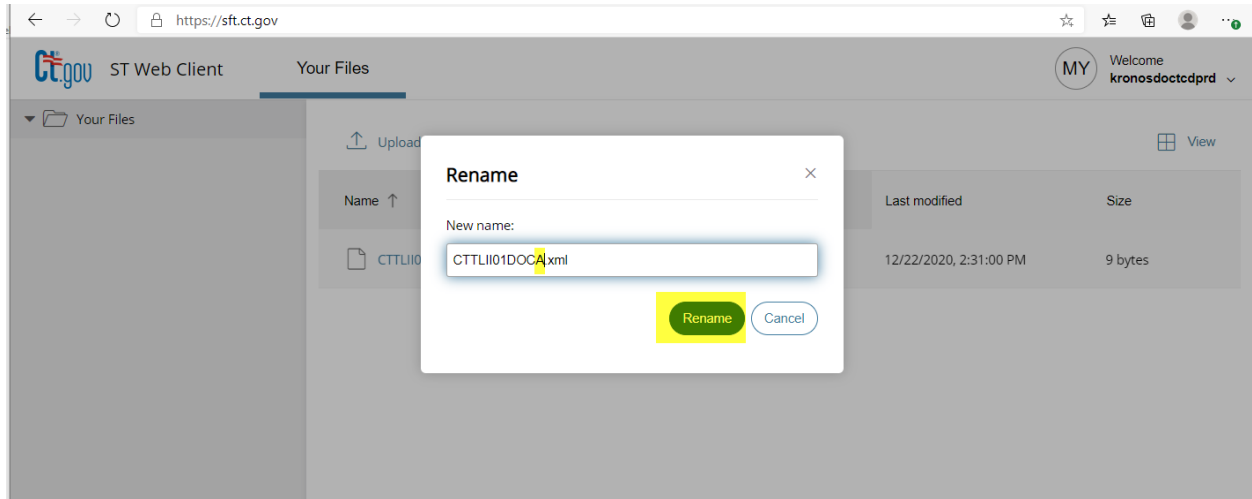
https://sft.ct.gov

CT.gov ST Web Client Your Files

MY Welcome kronosdoctcdprd

Your Files

Upload

View

Name ↑

Last modified

Size

CTTLI0

12/22/2020, 2:31:00 PM

9 bytes

Rename

New name:

CTTLII01DOCA.xml

Rename

Cancel